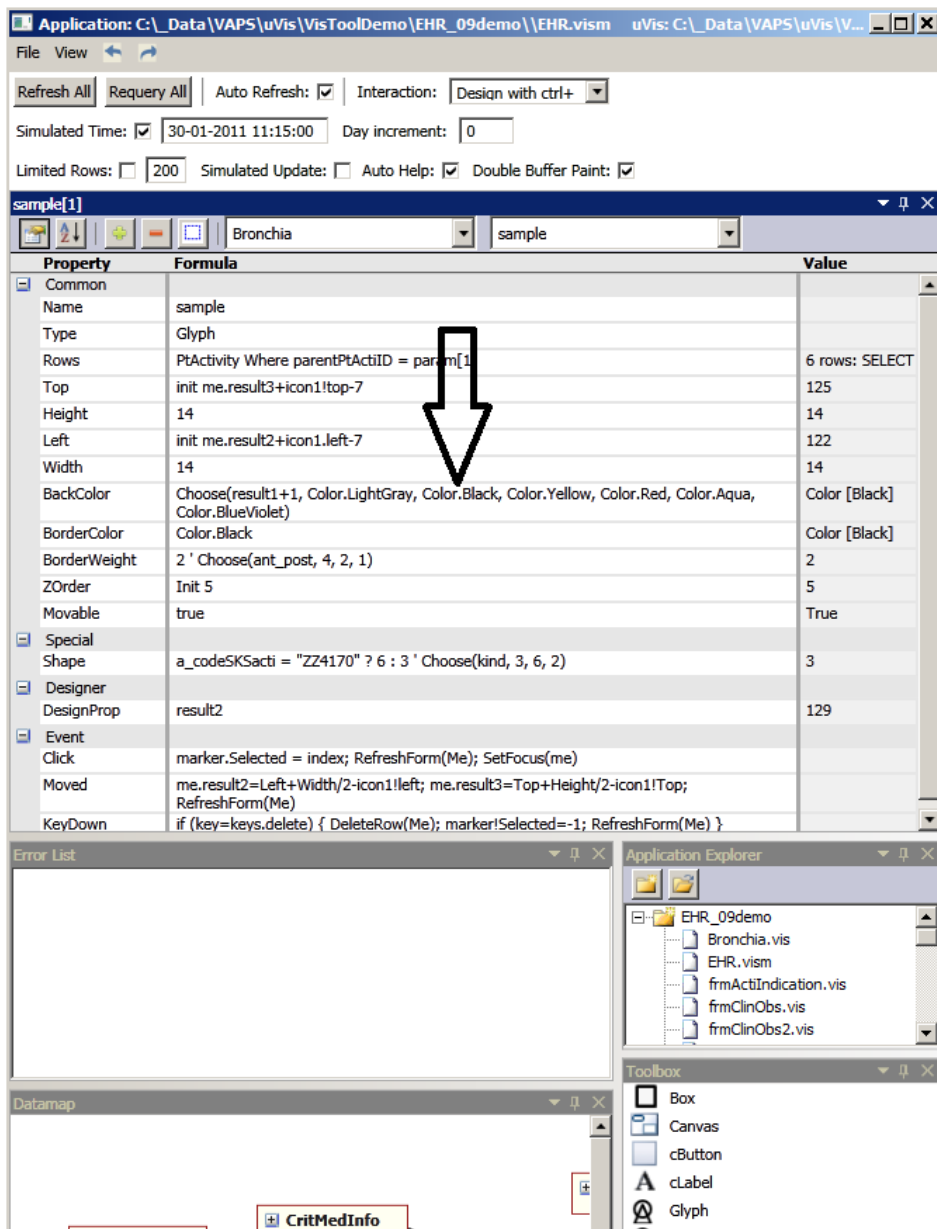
Application: C:\_Data\VAPS\uVis\VisToolDemo\EHR_09demo\\EHR.vism uVis: C:\_Data\VAPS\uVis\V...

File View

Refresh All | Requery All | Auto Refresh: ☑ | Interaction: Design with ctrl+

Simulated Time: ☑ 30-01-2011 11:15:00 Day increment: 0

Limited Rows: ☐ 200 Simulated Update: ☐ Auto Help: ☑ Double Buffer Paint: ☑

sample[1]

Bronchia | sample

| Property | Formula | Value |
|---|---|---|
| Common | | |
| Name | sample | |
| Type | Glyph | |
| Rows | PtActivity Where parentPtActiID = param[1 | 6 rows: SELECT |
| Top | init me.result3+icon1!top-7 | 125 |
| Height | 14 | 14 |
| Left | init me.result2+icon1.left-7 | 122 |
| Width | 14 | 14 |
| BackColor | Choose(result1+1, Color.LightGray, Color.Black, Color.Yellow, Color.Red, Color.Aqua, Color.BlueViolet) | Color [Black] |
| BorderColor | Color.Black | Color [Black] |
| BorderWeight | 2 ' Choose(ant_post, 4, 2, 1) | 2 |
| ZOrder | Init 5 | 5 |
| Movable | true | True |
| Special | | |
| Shape | a_codeSKSacti = "ZZ4170" ? 6 : 3 ' Choose(kind, 3, 6, 2) | 3 |
| Designer | | |
| DesignProp | result2 | 129 |
| Event | | |
| Click | marker.Selected = index; RefreshForm(Me); SetFocus(me) | |
| Moved | me.result2=Left+Width/2-icon1!left; me.result3=Top+Height/2-icon1!Top; RefreshForm(Me) | |
| KeyDown | if (key=keys.delete) { DeleteRow(Me); marker!Selected=-1; RefreshForm(Me) } | |

Error List

Application Explorer

EHR_09demo
Bronchia.vis
EHR.vism
frmActiIndication.vis
frmClinObs.vis
frmClinObs2.vis

Toolbox
Box
Canvas
cButton
cLabel
Glyph

Datamap

CritMedInfo